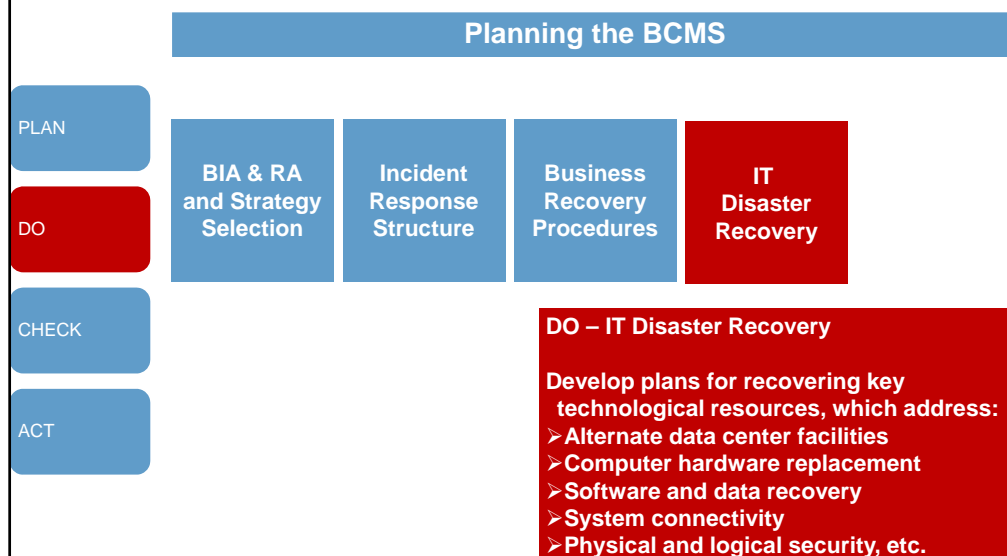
Planning the BCMS

PLAN

DO

CHECK

ACT

BIA & RA and Strategy Selection

Incident Response Structure

Business Recovery Procedures

IT Disaster Recovery

DO – IT Disaster Recovery

Develop plans for recovering key technological resources, which address:
➢Alternate data center facilities
➢Computer hardware replacement
➢Software and data recovery
➢System connectivity
➢Physical and logical security, etc.